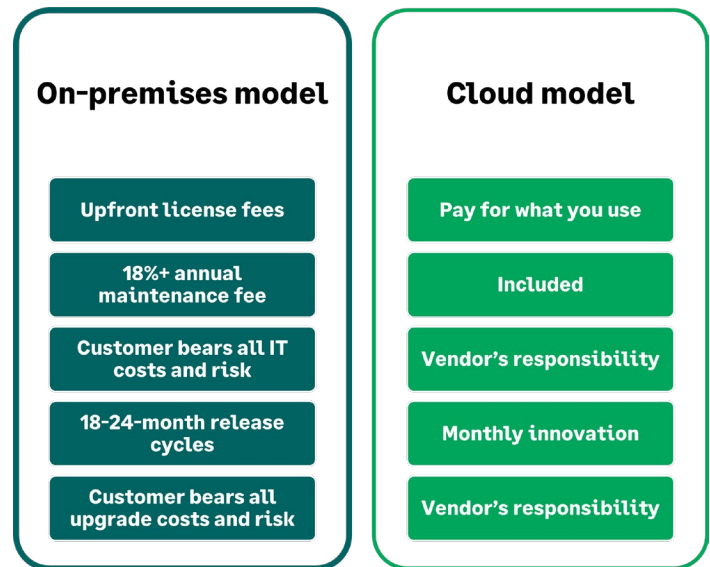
On-premises model

Upfront license fees

18%+ annual maintenance fee

Customer bears all IT costs and risk

18-24-month release cycles

Customer bears all upgrade costs and risk

Cloud model

Pay for what you use

Included

Vendor's responsibility

Monthly innovation

Vendor's responsibility